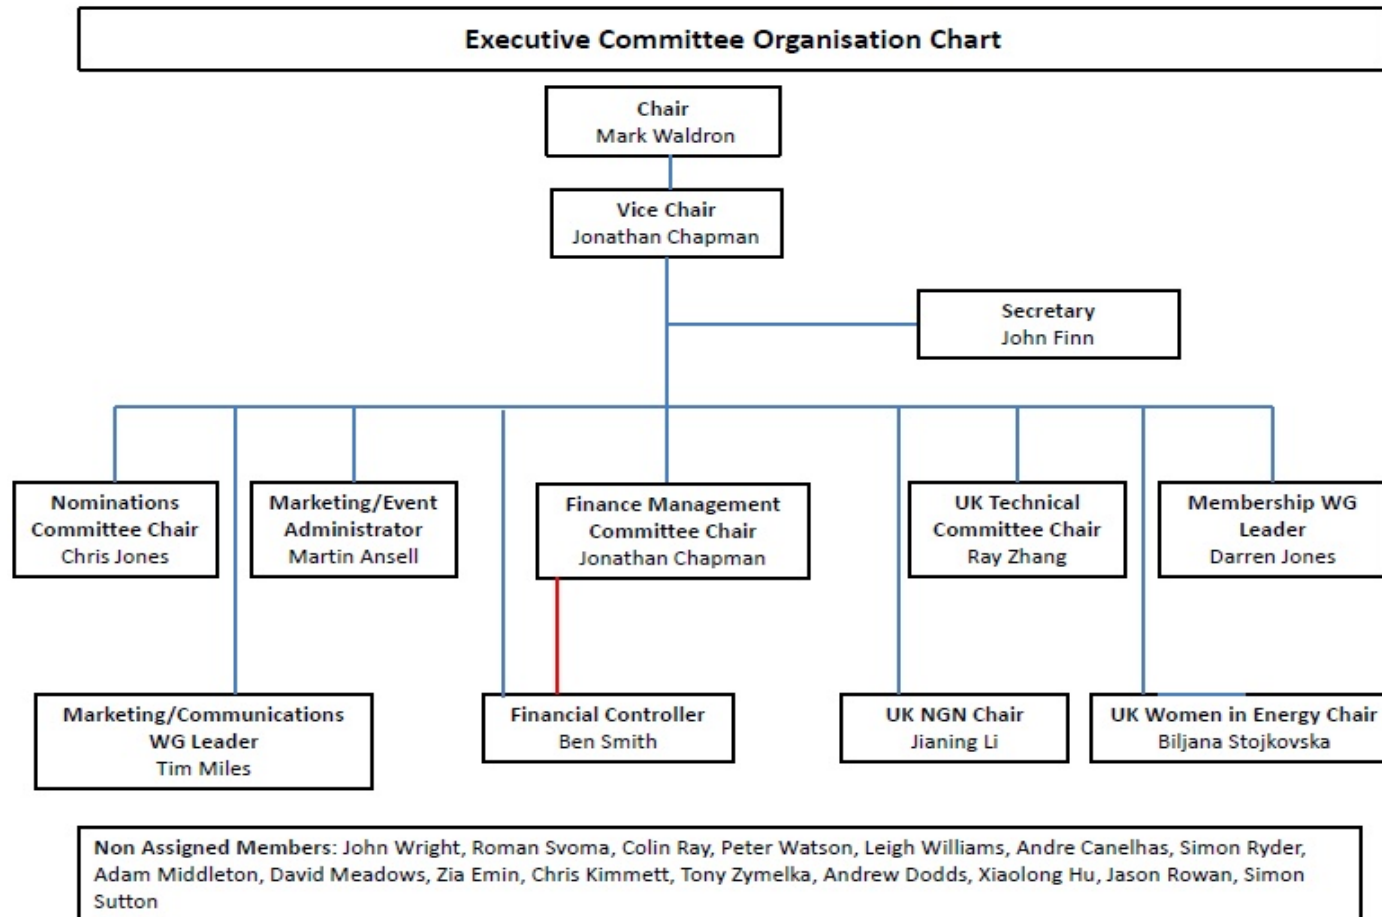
Executive Committee Organisation Chart

Chair
Mark Waldron

Vice Chair
Jonathan Chapman

Secretary
John Finn

Nominations Committee Chair
Chris Jones

Marketing/Event Administrator
Martin Ansell

Finance Management Committee Chair
Jonathan Chapman

UK Technical Committee Chair
Ray Zhang

Membership WG Leader
Darren Jones

Marketing/Communications WG Leader
Tim Miles

Financial Controller
Ben Smith

UK NGN Chair
Jianing Li

UK Women in Energy Chair
Biljana Stojkovska

Non Assigned Members: John Wright, Roman Svoma, Colin Ray, Peter Watson, Leigh Williams, Andre Canelhas, Simon Ryder, Adam Middleton, David Meadows, Zia Emin, Chris Kimmett, Tony Zymelka, Andrew Dodds, Xiaolong Hu, Jason Rowan, Simon Sutton